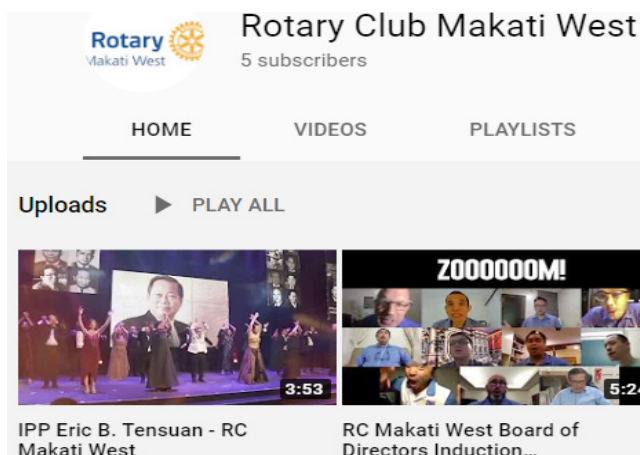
Rotary
Makati West

Rotary Club Makati West
5 subscribers

HOME
VIDEOS
PLAYLISTS

Uploads
PLAY ALL

3:53
IPP Eric B. Tensuan - RC Makati West

ZOOOOOOM!
5:2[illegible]
RC Makati West Board of Directors Induction...